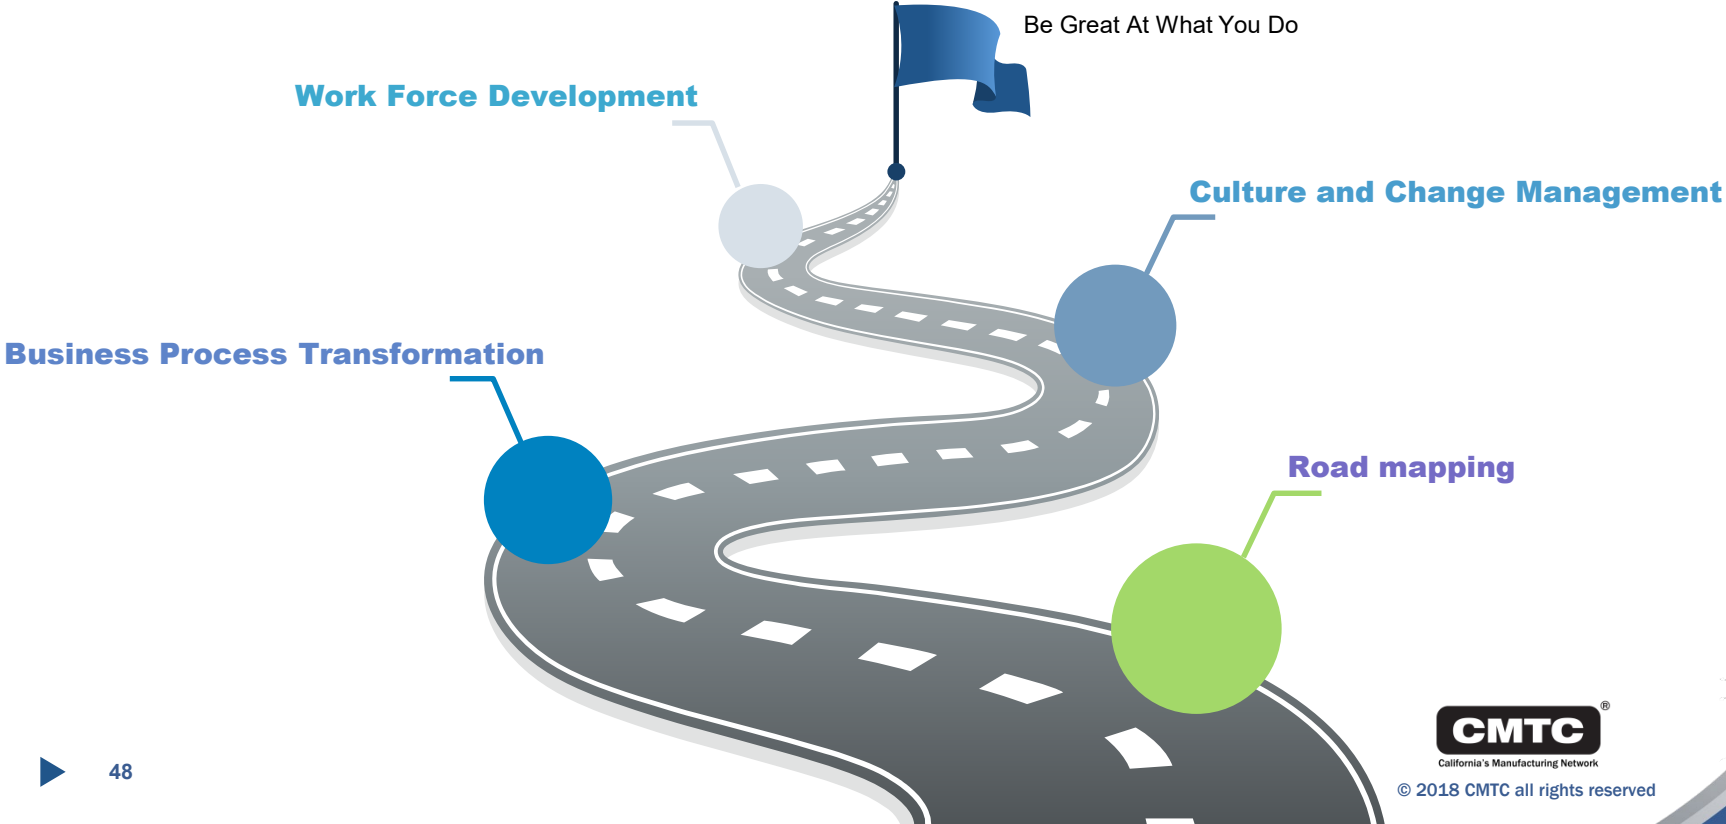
Be Great At What You Do

Work Force Development

Culture and Change Management

Business Process Transformation

Road mapping

CMTC®
California's Manufacturing Network

© 2018 CMTC all rights reserved

48